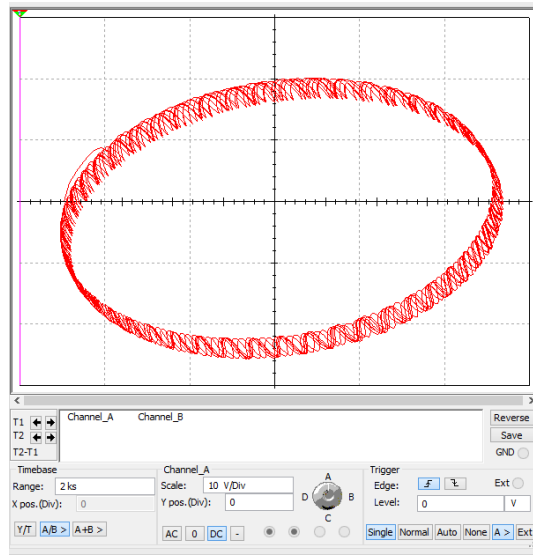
T1
T2
T2-T1

Channel_A    Channel_B

Reverse
Save
GND

Timebase
Range: 2 ks
X pos.(Div): 0
Y/T  A/B >  A+B >

Channel_A
Scale: 10 V/Div
Y pos.(Div): 0
AC  0  DC  -

A
B
C
D

Trigger
Edge:
Ext
Level: 0 V
Single  Normal  Auto  None  A >  Ext